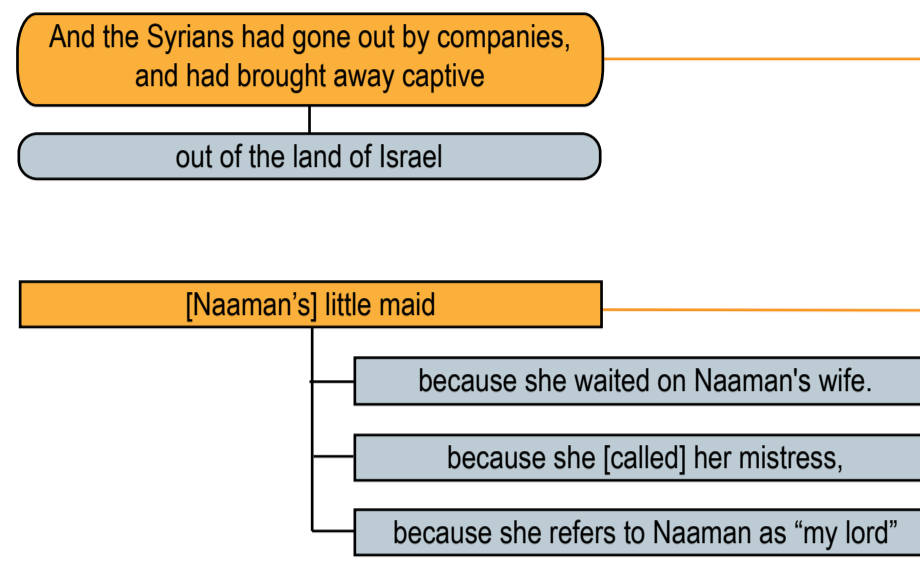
And the Syrians had gone out by companies, and had brought away captive

out of the land of Israel

[Naaman’s] little maid

because she waited on Naaman's wife.

because she [called] her mistress,

because she refers to Naaman as “my lord”